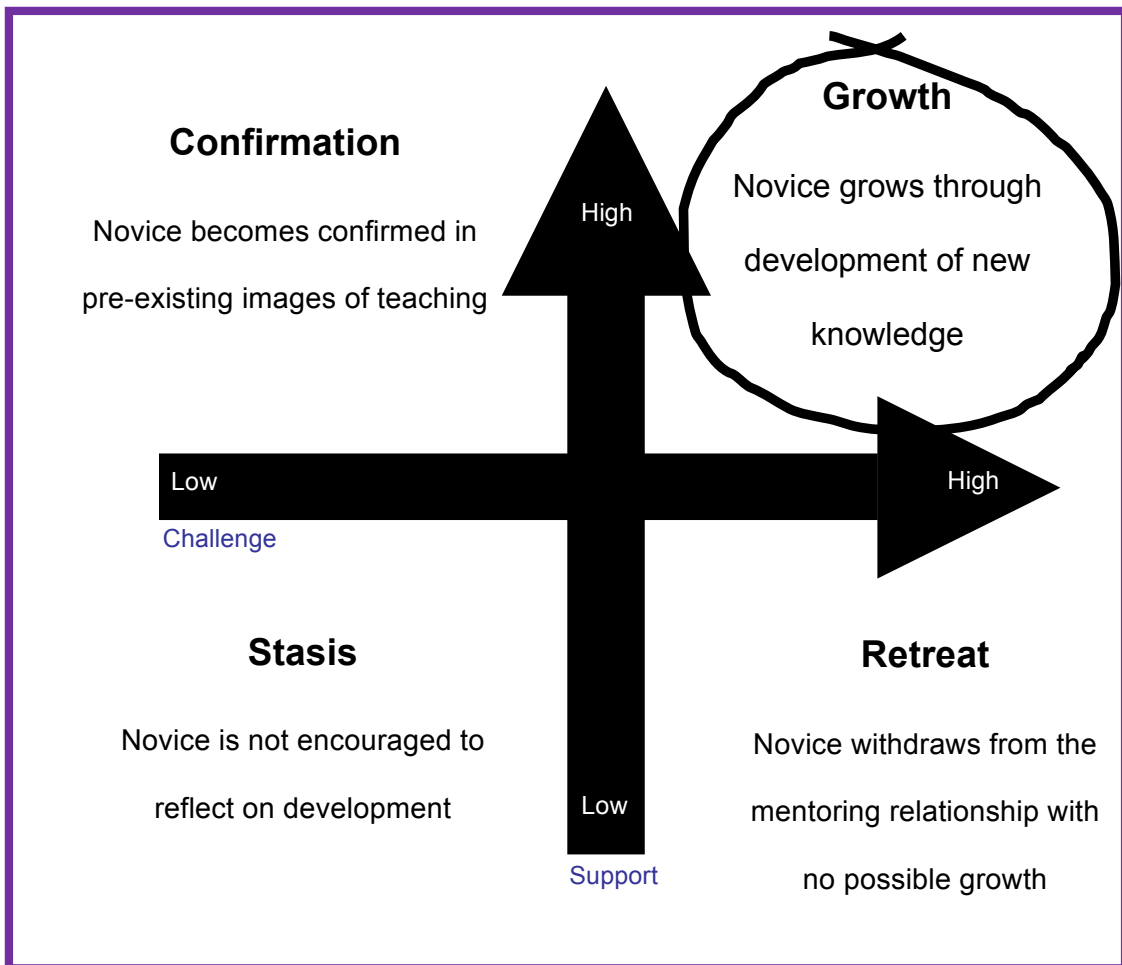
Confirmation

Novice becomes confirmed in pre-existing images of teaching

High

Growth

Novice grows through development of new knowledge

Low

High

Challenge

Stasis

Novice is not encouraged to reflect on development

Low

Support

Retreat

Novice withdraws from the mentoring relationship with no possible growth